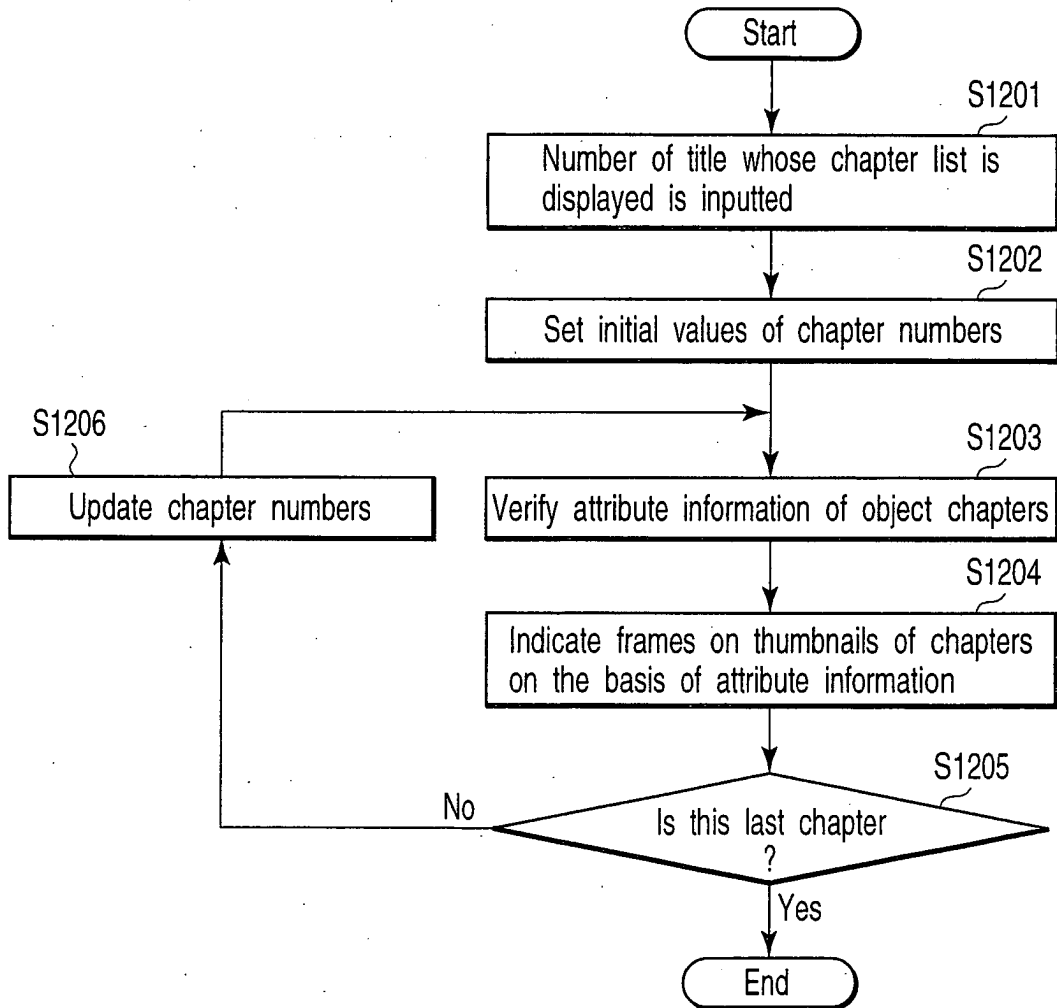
Start

S1201
Number of title whose chapter list is displayed is inputted

S1202
Set initial values of chapter numbers

S1206
Update chapter numbers

S1203
Verify attribute information of object chapters

S1204
Indicate frames on thumbnails of chapters on the basis of attribute information

S1205
Is this last chapter ?

No

Yes

End